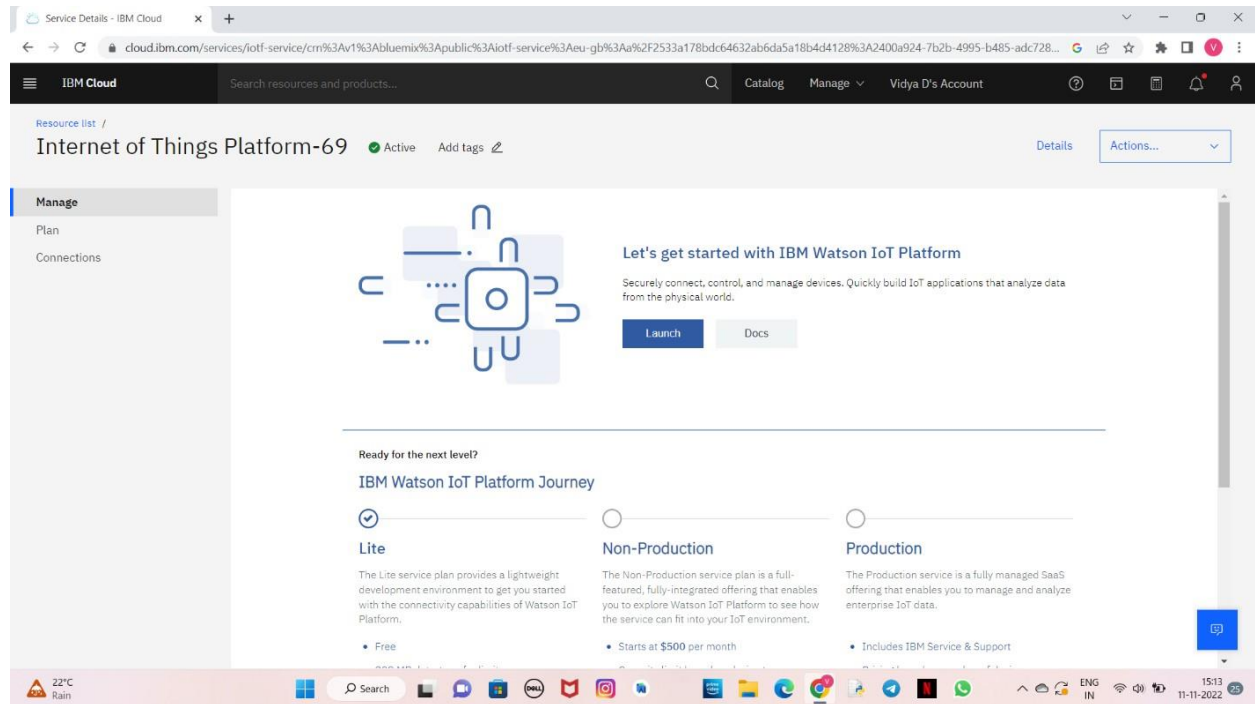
Service Details - IBM Cloud

cloud.ibm.com/services/iotf-service/crn%3Av1%3Abluemix%3Apublic%3Aiotf-service%3Aeu-gb%3Aa%2F2533a178bdc64632ab6da5a18b4d4128%3A2400a924-7b2b-4995-b485-adc728...

IBM Cloud

Search resources and products...

Catalog Manage Vidya D's Account

Resource list /

Internet of Things Platform-69 Active Add tags

Details Actions...

Manage
Plan
Connections

Let's get started with IBM Watson IoT Platform

Securely connect, control, and manage devices. Quickly build IoT applications that analyze data from the physical world.

Launch Docs

Ready for the next level?

IBM Watson IoT Platform Journey

Lite

The Lite service plan provides a lightweight development environment to get you started with the connectivity capabilities of Watson IoT Platform.

• Free

Non-Production

The Non-Production service plan is a full-featured, fully-integrated offering that enables you to explore Watson IoT Platform to see how the service can fit into your IoT environment.

• Starts at $500 per month

Production

The Production service is a fully managed SaaS offering that enables you to manage and analyze enterprise IoT data.

• Includes IBM Service & Support

22°C Rain

Search

ENG IN 15:13 11-11-2022